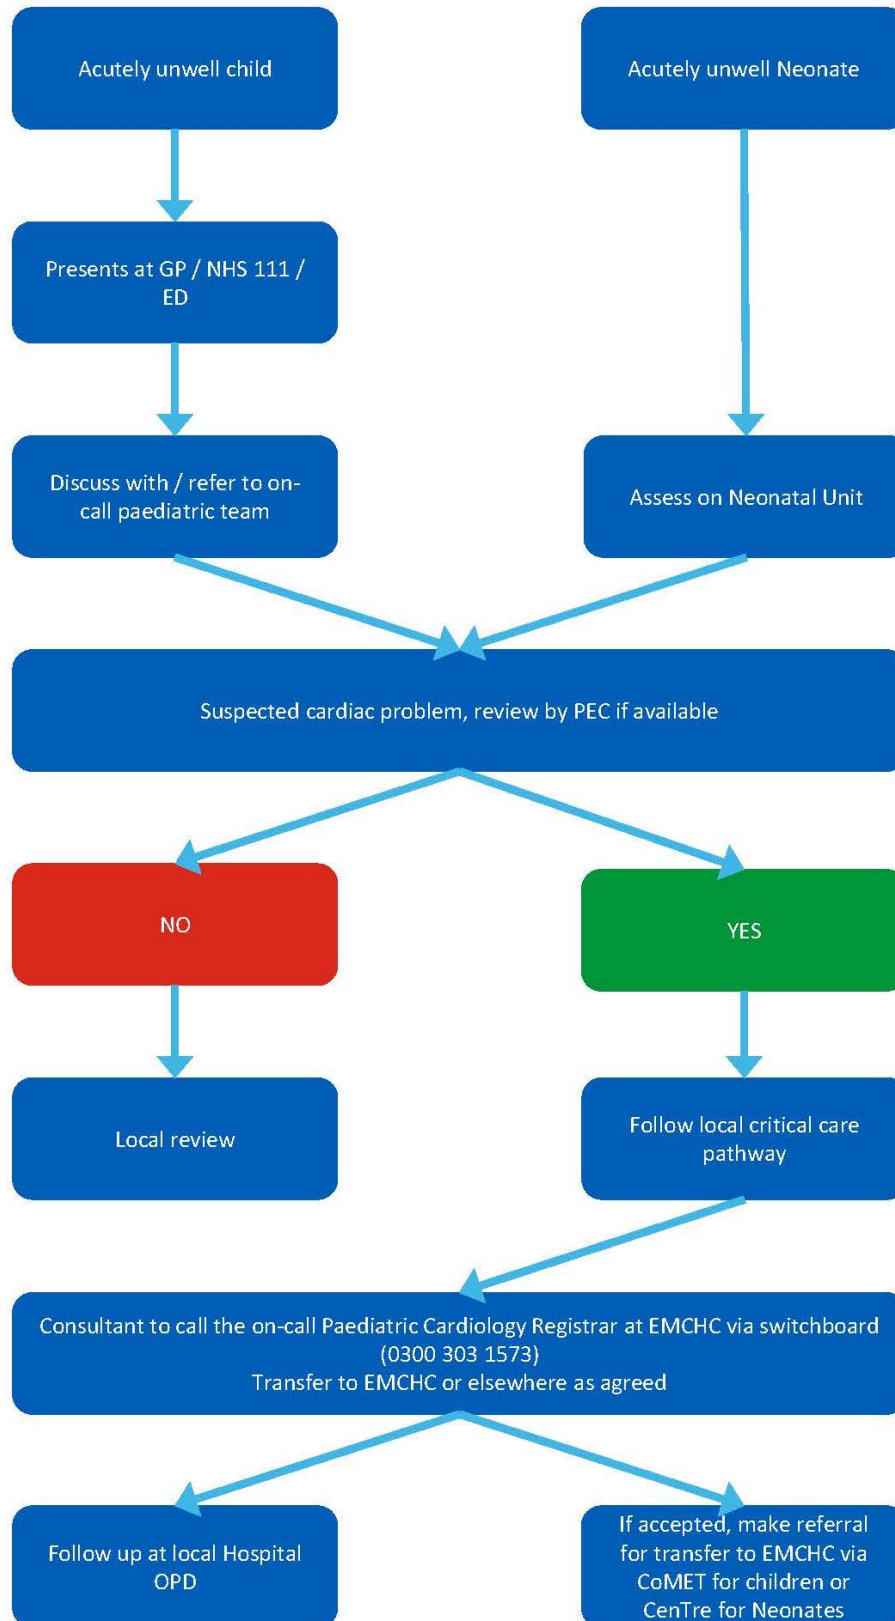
Acutely unwell child

Acutely unwell Neonate

Presents at GP / NHS 111 / ED

Discuss with / refer to on-call paediatric team

Assess on Neonatal Unit

Suspected cardiac problem, review by PEC if available

NO

YES

Local review

Follow local critical care pathway

Consultant to call the on-call Paediatric Cardiology Registrar at EMCHC via switchboard (0300 303 1573)
Transfer to EMCHC or elsewhere as agreed

Follow up at local Hospital OPD

If accepted, make referral for transfer to EMCHC via CoMET for children or CenTre for Neonates